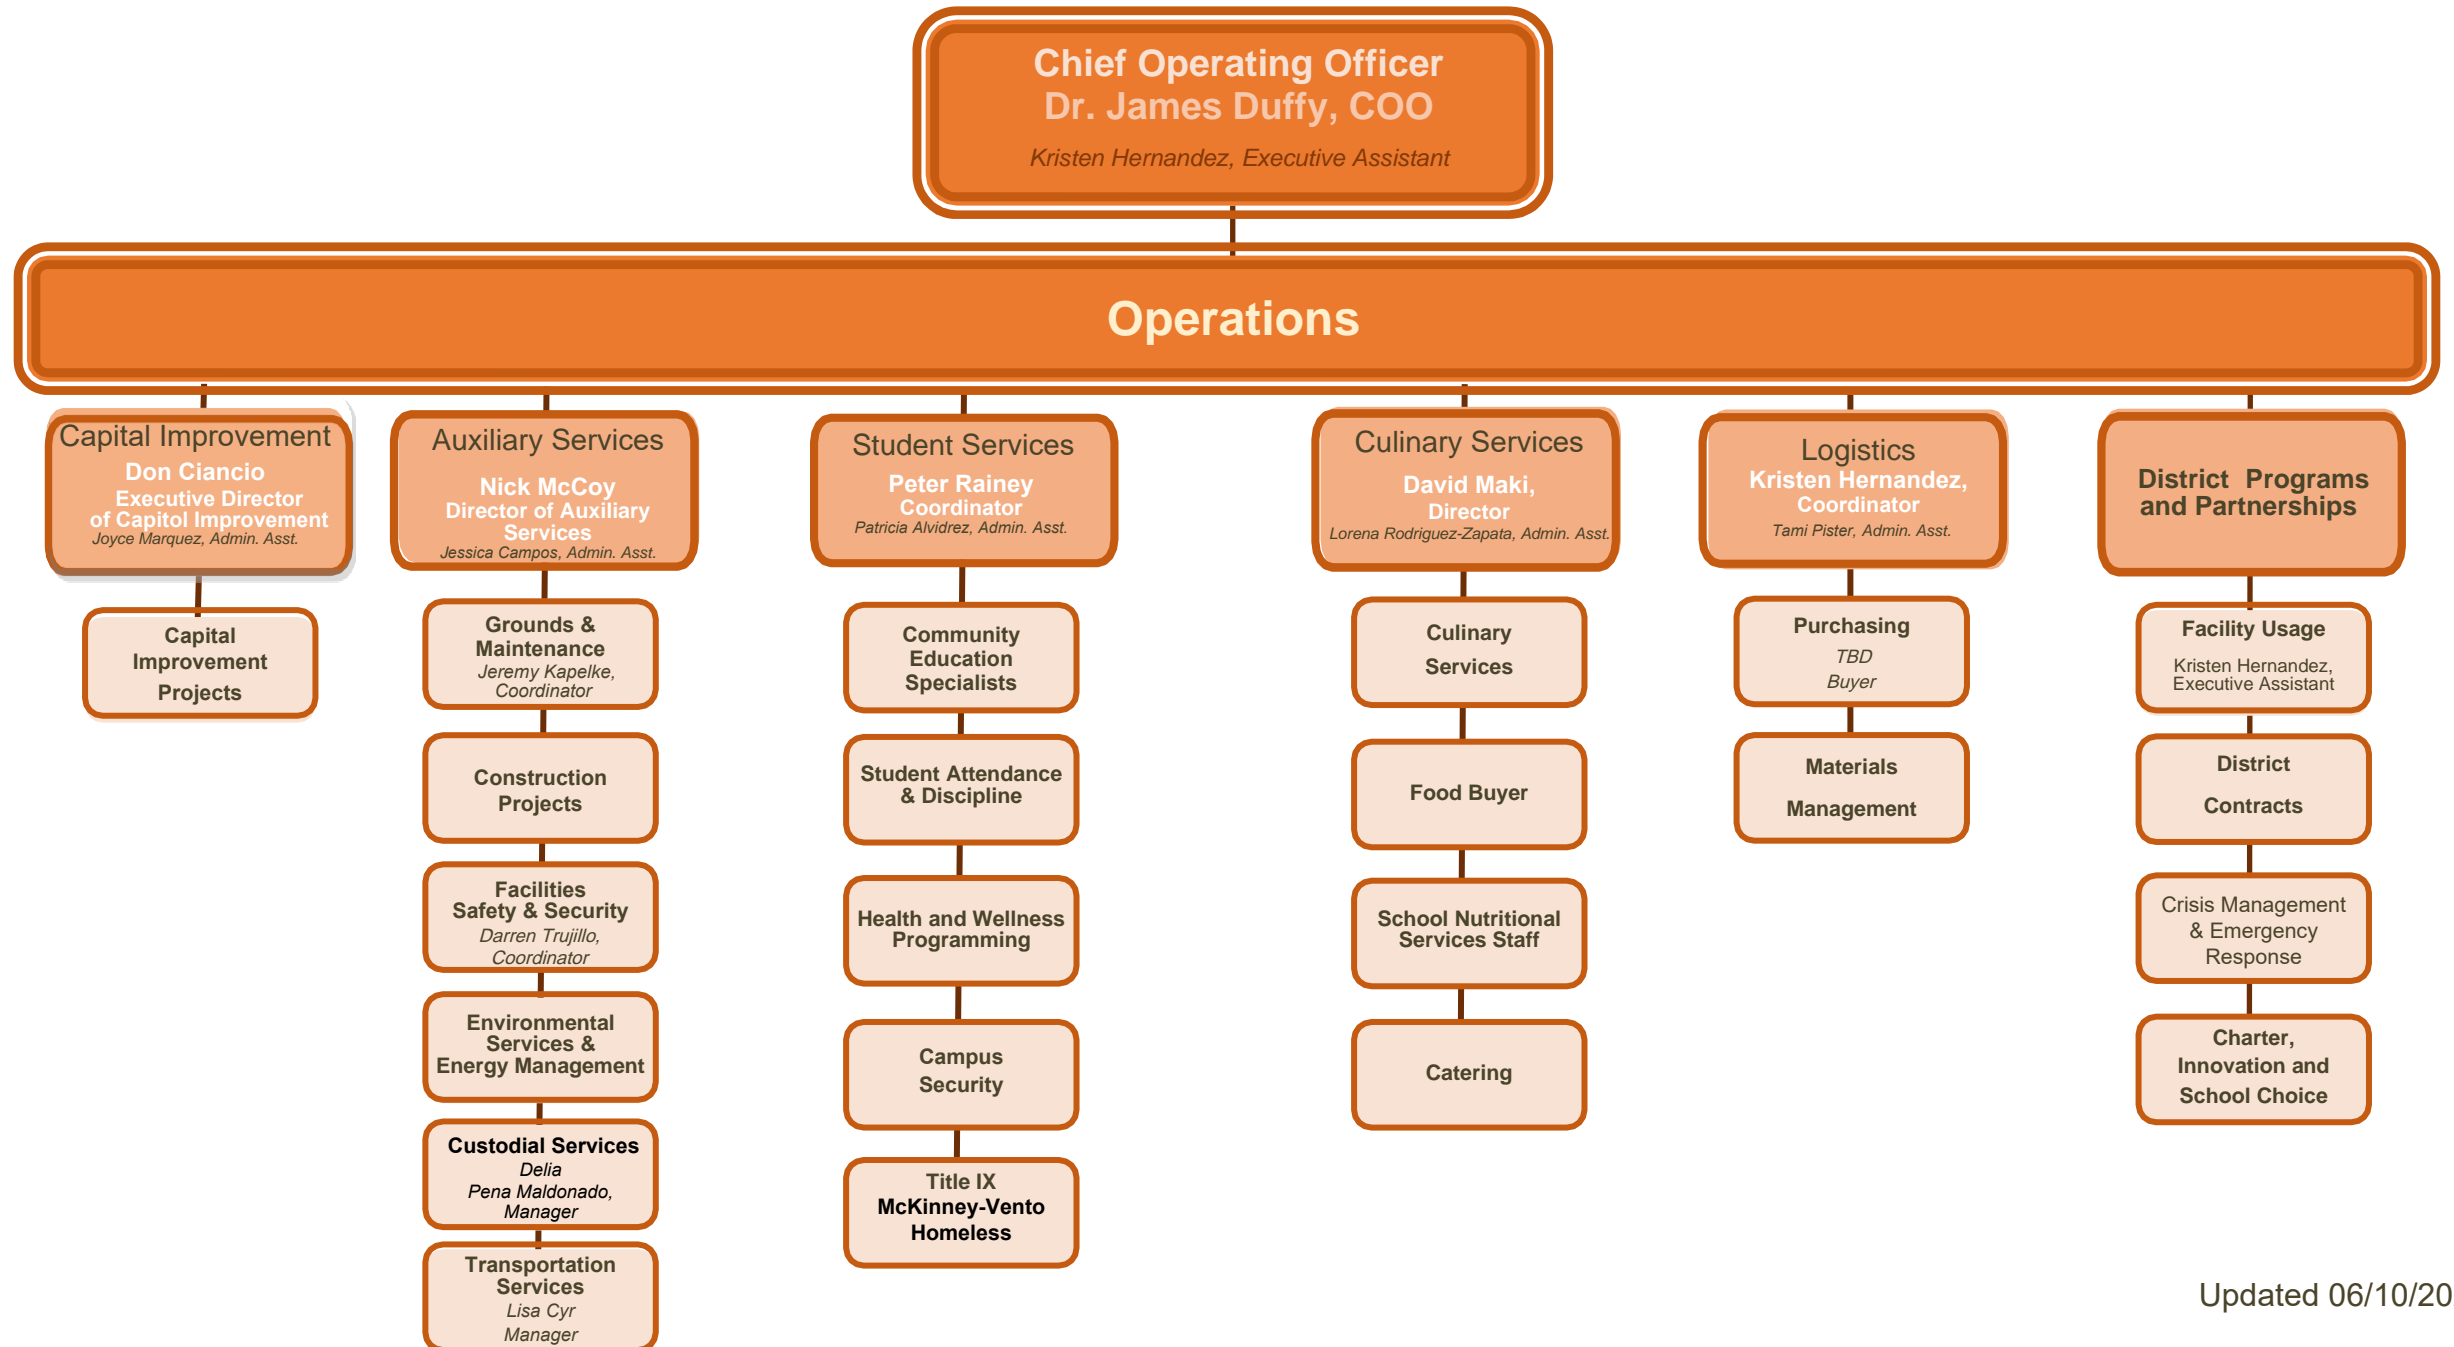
Chief Operating Officer
Dr. James Duffy, COO
Kristen Hernandez, Executive Assistant

Operations

Capital Improvement
Don Ciancio
Executive Director of Capitol Improvement
Joyce Marquez, Admin. Asst.

Capital Improvement Projects

Auxiliary Services
Nick McCoy
Director of Auxiliary Services
Jessica Campos, Admin. Asst.

Grounds & Maintenance
Jeremy Kapelke, Coordinator

Construction Projects

Facilities Safety & Security
Darren Trujillo, Coordinator

Environmental Services & Energy Management

Custodial Services
Delia Pena Maldonado, Manager

Transportation Services
Lisa Cyr
Manager

Student Services
Peter Rainey
Coordinator
Patricia Alvidrez, Admin. Asst.

Community Education Specialists

Student Attendance & Discipline

Health and Wellness Programming

Campus Security

Title IX
McKinney-Vento Homeless

Culinary Services
David Maki, Director
Lorena Rodriguez-Zapata, Admin. Asst.

Culinary Services

Food Buyer

School Nutritional Services Staff

Catering

Logistics
Kristen Hernandez, Coordinator
Tami Pister, Admin. Asst.

Purchasing
TBD
Buyer

Materials Management

District Programs and Partnerships

Facility Usage
Kristen Hernandez, Executive Assistant

District Contracts

Crisis Management & Emergency Response

Charter, Innovation and School Choice

Updated 06/10/20